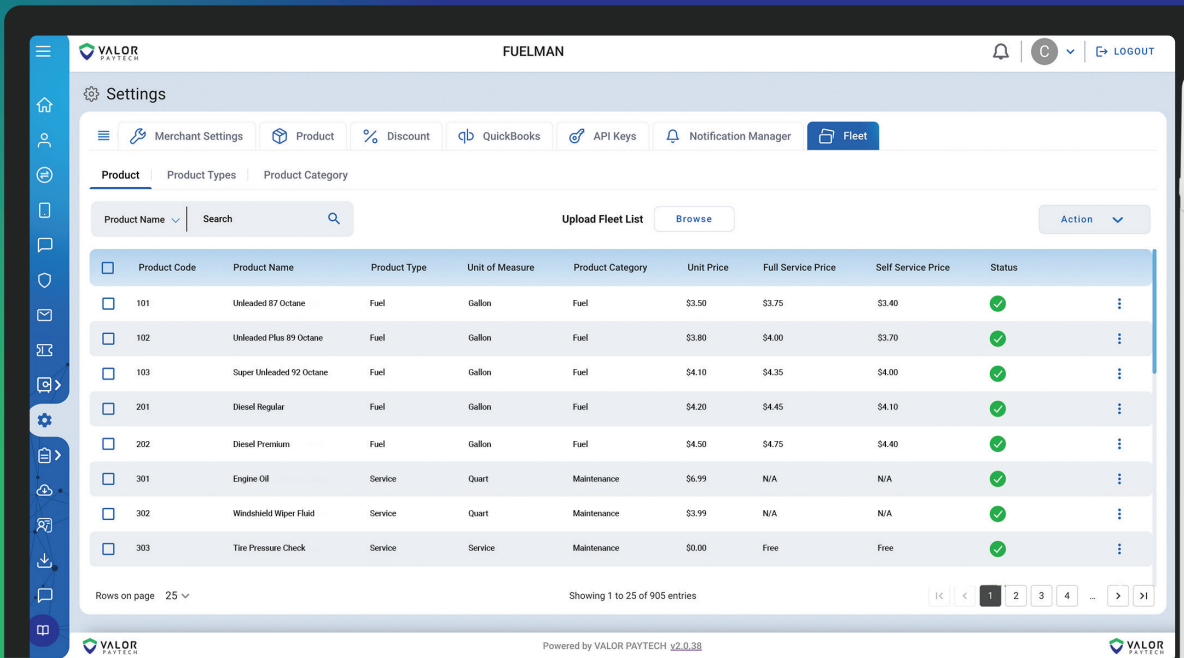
VALOR PAYTECH

FUELMAN

C

LOGOUT

Settings

Merchant Settings | Product | Discount | QuickBooks | API Keys | Notification Manager | Fleet

Product | Product Types | Product Category

Product Name | Search

Upload Fleet List | Browse

Action

| Product Code | Product Name | Product Type | Unit of Measure | Product Category | Unit Price | Full Service Price | Self Service Price | Status |
|---|---|---|---|---|---|---|---|---|
| 101 | Unleaded 87 Octane | Fuel | Gallon | Fuel | \$3.50 | \$3.75 | \$3.40 | |
| 102 | Unleaded Plus 89 Octane | Fuel | Gallon | Fuel | \$3.80 | \$4.00 | \$3.70 | |
| 103 | Super Unleaded 92 Octane | Fuel | Gallon | Fuel | \$4.10 | \$4.35 | \$4.00 | |
| 201 | Diesel Regular | Fuel | Gallon | Fuel | \$4.20 | \$4.45 | \$4.10 | |
| 202 | Diesel Premium | Fuel | Gallon | Fuel | \$4.50 | \$4.75 | \$4.40 | |
| 301 | Engine Oil | Service | Quart | Maintenance | \$6.99 | N/A | N/A | |
| 302 | Windshield Wiper Fluid | Service | Quart | Maintenance | \$3.99 | N/A | N/A | |
| 303 | Tire Pressure Check | Service | Service | Maintenance | \$0.00 | Free | Free | |

Rows on page 25

Showing 1 to 25 of 905 entries

1 2 3 4 ...

VALOR PAYTECH

Powered by VALOR PAYTECH v2.0.38

VALOR PAYTECH